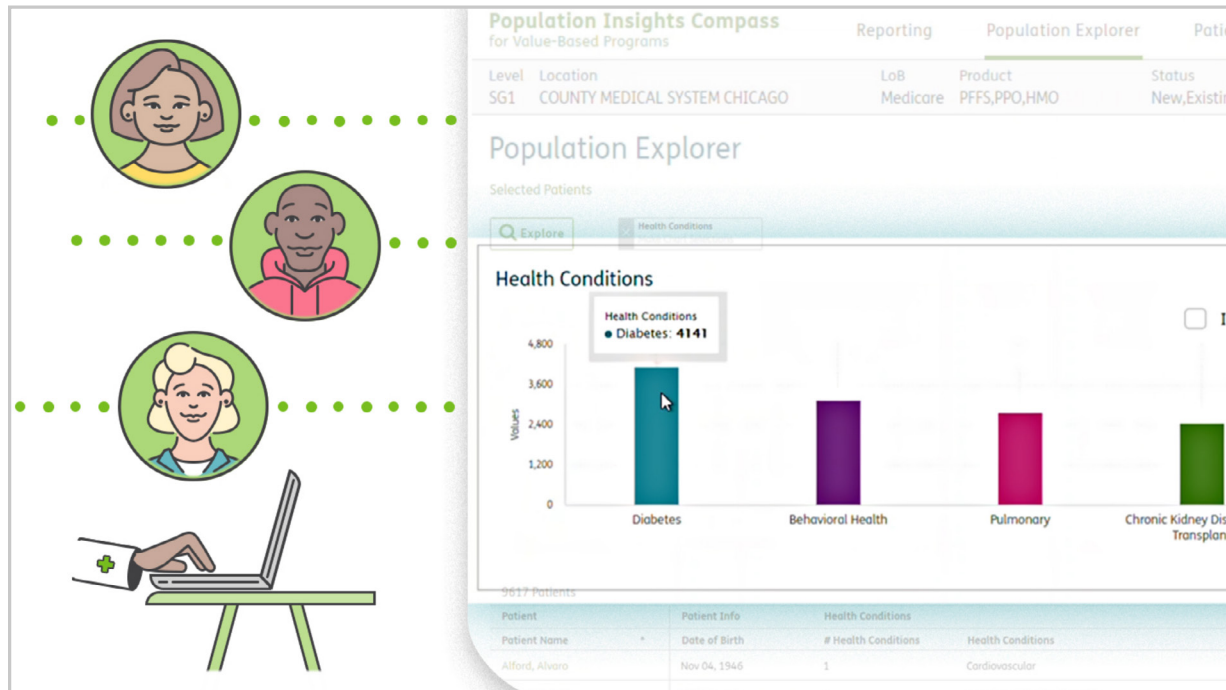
Population Insights Compass
for Value-Based Programs

Reporting | Population Explorer | Pati

| Level | Location | LoB | Product | Status |
|---|---|---|---|---|
| SG1 | COUNTY MEDICAL SYSTEM CHICAGO | Medicare | PFFS,PPO,HMO | New,Existin |

Population Explorer

Selected Patients

Explore

Health Conditions

Health Conditions

Health Conditions
● Diabetes: 4141

4,800
3,600
2,400
1,200
0

Values

Diabetes
Behavioral Health
Pulmonary
Chronic Kidney Dis Transplan

9617 Patients

| Patient | Patient Info | Health Conditions | |
|---|---|---|---|
| Patient Name | Date of Birth | # Health Conditions | Health Conditions |
| Alford, Alvaro | Nov 04, 1946 | 1 | Cardiovascular |